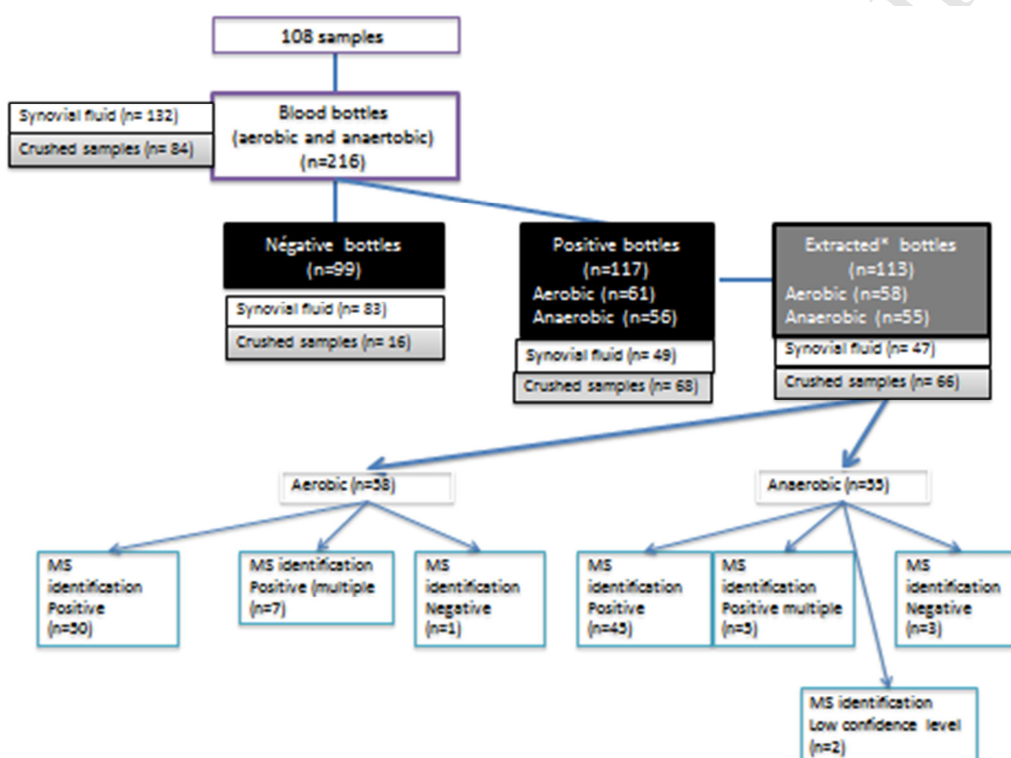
108 samples

Synovial fluid (n= 132)

Crushed samples (n= 84)

Blood bottles (aerobic and anaertobic) (n=216)

Négative bottles (n=99)

Synovial fluid (n= 83)

Crushed samples (n= 16)

Positive bottles (n=117) Aerobic (n=61) Anaerobic (n=56)

Synovial fluid (n= 49)

Crushed samples (n= 68)

Extracted* bottles (n=113) Aerobic (n=58) Anaerobic (n=55)

Synovial fluid (n= 47)

Crushed samples (n= 66)

Aerobic (n=58)

Anaerobic (n=55)

MS identification Positive (n=50)

MS identification Positive (multiple (n=7)

MS identification Negative (n=1)

MS identification Positive (n=45)

MS identification Positive multiple (n=5)

MS identification Negative (n=3)

MS identification Low confidence level (n=2)